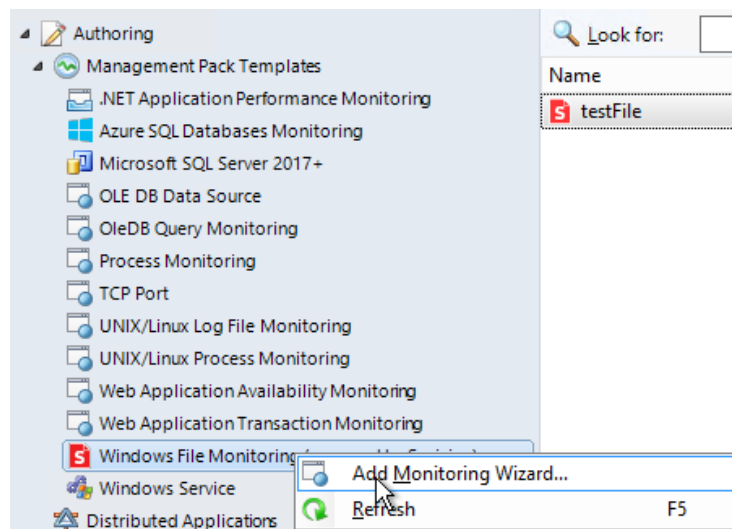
Authoring
Management Pack Templates
.NET Application Performance Monitoring
Azure SQL Databases Monitoring
Microsoft SQL Server 2017+
OLE DB Data Source
OleDB Query Monitoring
Process Monitoring
TCP Port
UNIX/Linux Log File Monitoring
UNIX/Linux Process Monitoring
Web Application Availability Monitoring
Web Application Transaction Monitoring
Windows File Monitoring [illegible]
Windows Service
Distributed Applications

Look for:
Name
testFile

Add Monitoring Wizard...
Refresh F5